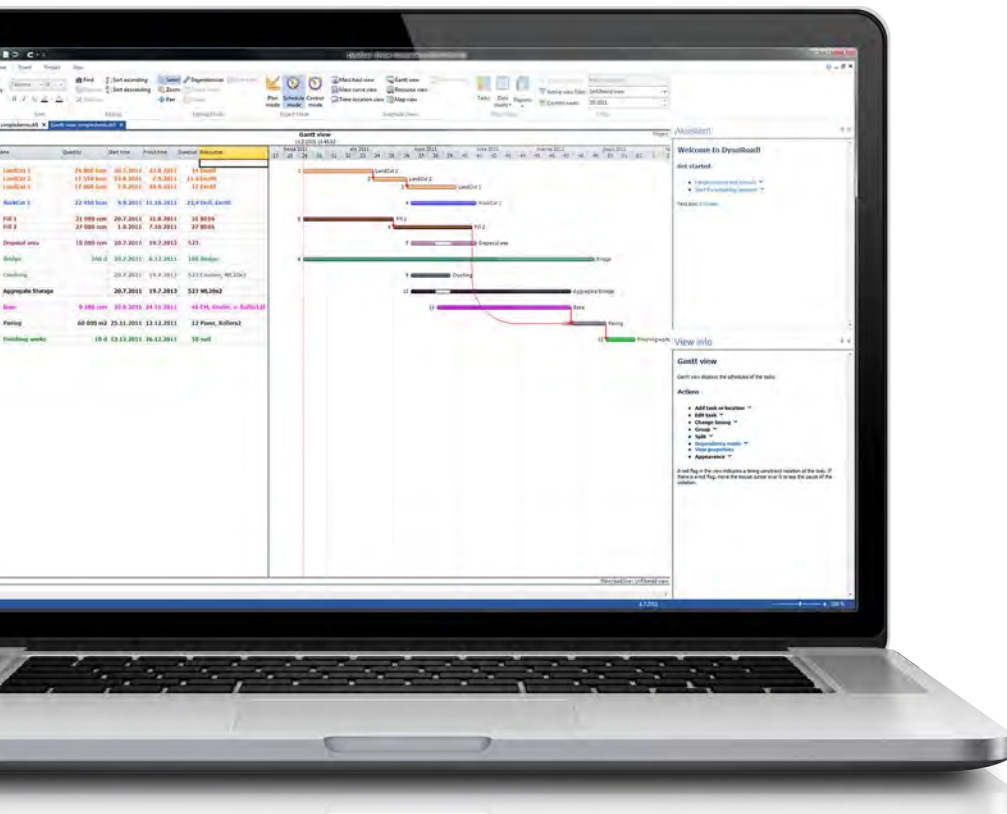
Find
Sort ascending
Sort descending
Select
Dependencies
Zoom
Pan
Plan mode
Schedule mode
Control mode
Mass haul view
Mass curve view
Time location view
Gantt view
Resource view
Map view
Tasks
Cost charts
Reports
Control week

Gantt view

Assistant
Welcome to DynaRoad!
Get started

View info
Gantt view
Gantt view displays the schedules of the tasks.
Actions
Add task or location
Edit task
Change timing
Group
Split
Dependency mode
View properties
Appearance

| Name | Quantity | Start time | Finish time | Duration | Resources |
|---|---|---|---|---|---|
| LandCut 1 | | | | | |
| LandCut 2 | | | | | |
| LandCut 3 | | | | | |
| RockCut 1 | | | | | |
| Fill 1 | | | | | |
| Fill 2 | | | | | |
| Disposal area | | | | | |
| Bridge | | | | | |
| Crushing | | | | | |
| Aggregate Storage | | 20.7.2011 | 19.7.2013 | | |
| Base | | | | | |
| Paving | 60 000 m2 | 25.11.2011 | 12.12.2011 | | 12 Paver, Rollers2 |
| Finishing works | | 13.12.2011 | 26.12.2011 | | 10 null |

LandCut 1
LandCut 2
LandCut 3
RockCut 1
Fill 1
Fill 2
Disposal area
Bridge
Crushing
Aggregate storage
Base
Paving
Finishing works